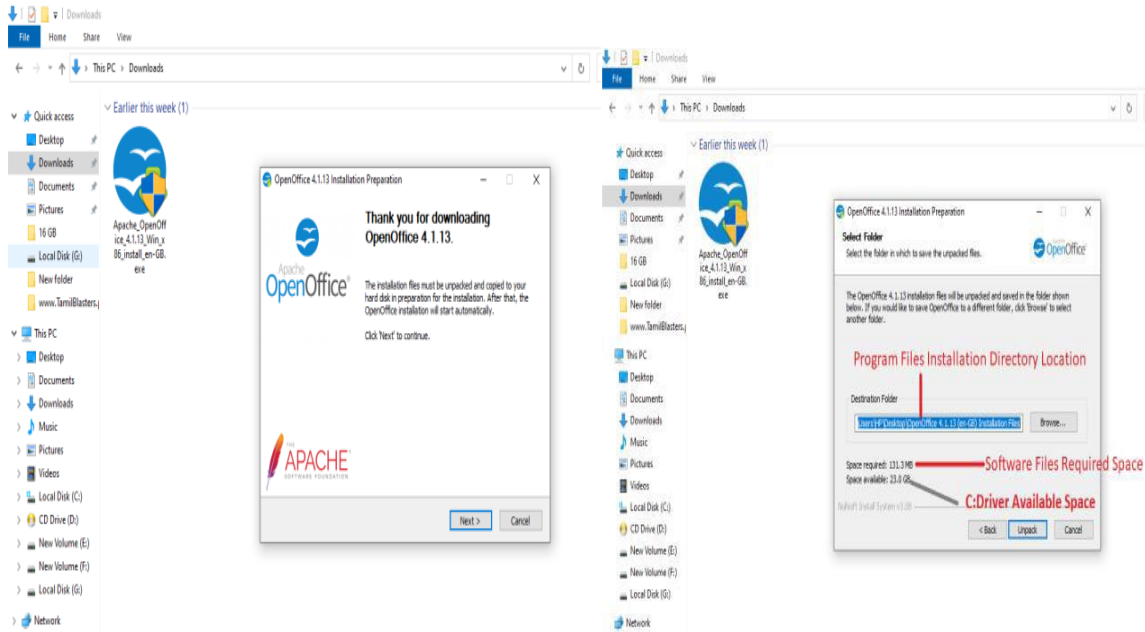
Downloads

File Home Share View

This PC › Downloads

Quick access
Desktop
Downloads
Documents
Pictures
16 GB
Local Disk (G:)
New folder
www.TamilBlasters.
This PC
Desktop
Documents
Downloads
Music
Pictures
Videos
Local Disk (C:)
CD Drive (D:)
New Volume (E:)
New Volume (F:)
Local Disk (G:)
Network

Earlier this week (1)

Apache_OpenOffice_4.1.13_Win_x86_install_en-GB.exe

OpenOffice 4.1.13 Installation Preparation

Thank you for downloading OpenOffice 4.1.13.

Apache OpenOffice

The installation files must be unpacked and copied to your hard disk in preparation for the installation. After that, the OpenOffice installation will start automatically.

Click 'Next' to continue.

APACHE SOFTWARE FOUNDATION

Next > Cancel

Downloads

File Home Share View

This PC › Downloads

Quick access
Desktop
Downloads
Documents
Pictures
16 GB
Local Disk (G:)
New folder
www.TamilBlasters.
This PC
Desktop
Documents
Downloads
Music
Pictures
Videos
Local Disk (C:)
CD Drive (D:)
New Volume (E:)
New Volume (F:)
Local Disk (G:)
Network

Earlier this week (1)

Apache_OpenOffice_4.1.13_Win_x86_install_en-GB.exe

OpenOffice 4.1.13 Installation Preparation

Select Folder
Select the folder in which to save the unpacked files.

OpenOffice

The OpenOffice 4.1.13 installation files will be unpacked and saved in the folder shown below. If you would like to save OpenOffice to a different folder, click 'Browse' to select another folder.

Program Files Installation Directory Location

Destination Folder

Users\HP\Desktop\OpenOffice 4.1.13 (en-GB) Installation Files

Browse...

Space required: 131.3 MB

Software Files Required Space

Space available: 23.0 GB

C:Driver Available Space

Nullsoft Install System v3.08

< Back Unpack Cancel